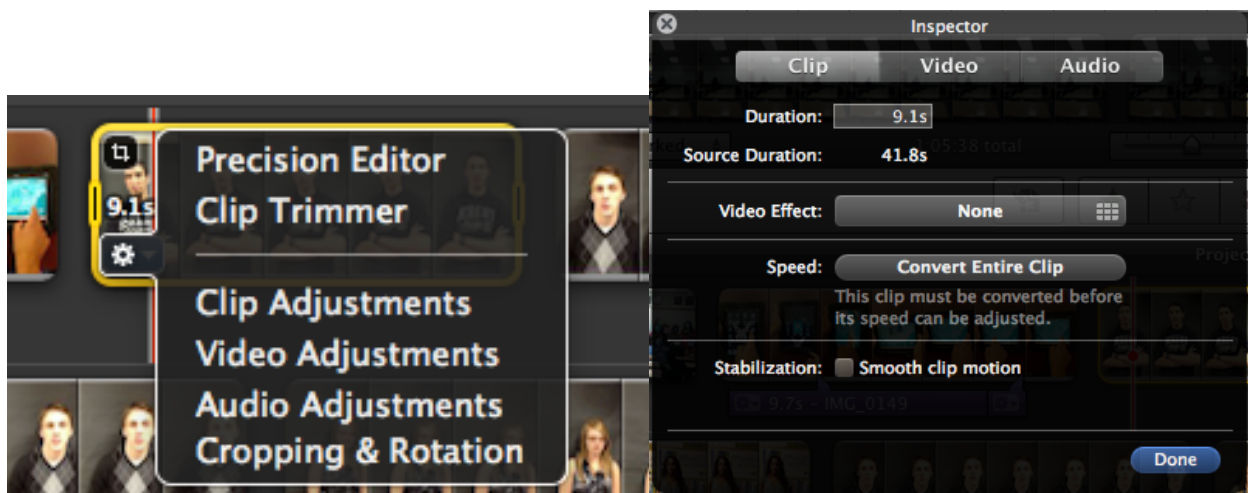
9.1s

Precision Editor
Clip Trimmer

Clip Adjustments
Video Adjustments
Audio Adjustments
Cropping & Rotation

Inspector

Clip
Video
Audio

Duration: 9.1s
Source Duration: 41.8s

Video Effect: None

Speed: Convert Entire Clip
This clip must be converted before its speed can be adjusted.

Stabilization: Smooth clip motion

Done